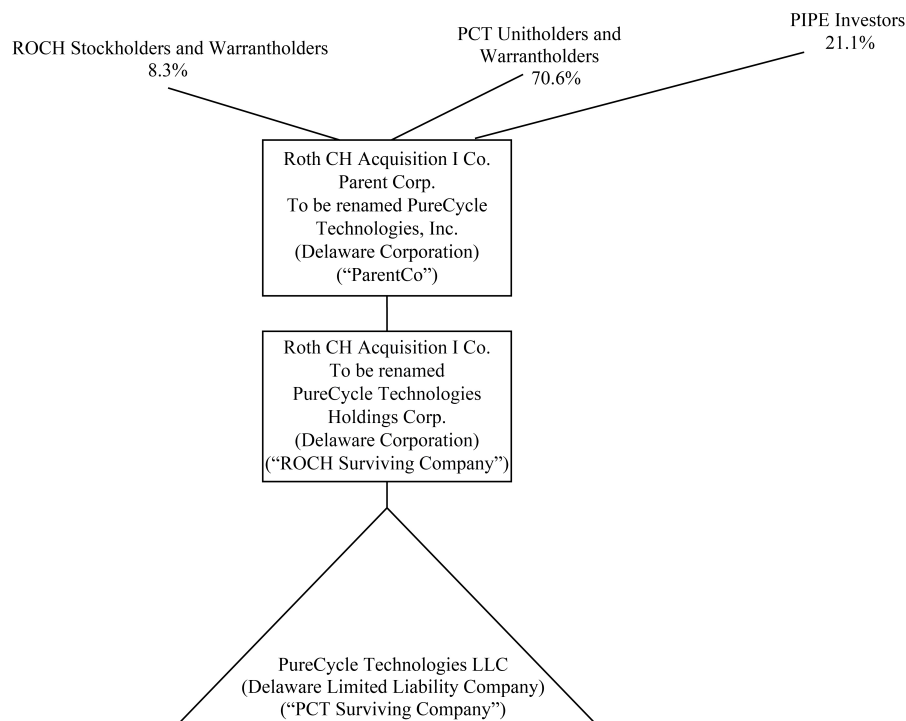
ROCH Stockholders and Warrantholders
8.3%

PCT Unitholders and Warrantholders
70.6%

PIPE Investors
21.1%

Roth CH Acquisition I Co.
Parent Corp.
To be renamed PureCycle Technologies, Inc.
(Delaware Corporation)
("ParentCo")

Roth CH Acquisition I Co.
To be renamed
PureCycle Technologies Holdings Corp.
(Delaware Corporation)
("ROCH Surviving Company")

PureCycle Technologies LLC
(Delaware Limited Liability Company)
("PCT Surviving Company")